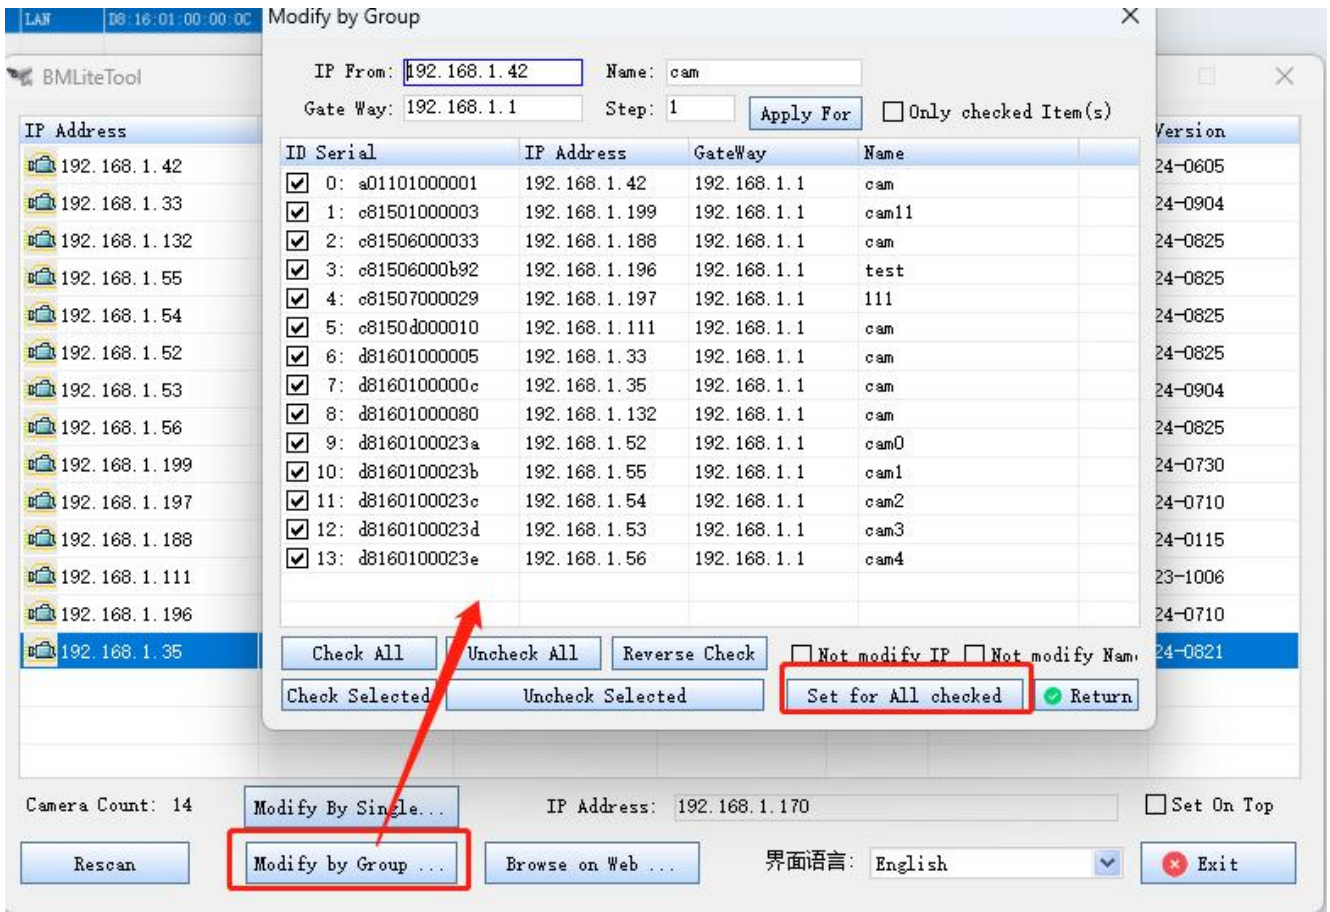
LAN D8:16:01:00:00:0C

BMLiteTool

| IP Address | Version |
|---|---|
| 192.168.1.42 | 24-0605 |
| 192.168.1.33 | 24-0904 |
| 192.168.1.132 | 24-0825 |
| 192.168.1.55 | 24-0825 |
| 192.168.1.54 | 24-0825 |
| 192.168.1.52 | 24-0825 |
| 192.168.1.53 | 24-0904 |
| 192.168.1.56 | 24-0825 |
| 192.168.1.199 | 24-0730 |
| 192.168.1.197 | 24-0710 |
| 192.168.1.188 | 24-0115 |
| 192.168.1.111 | 23-1006 |
| 192.168.1.196 | 24-0710 |
| 192.168.1.35 | 24-0821 |

Modify by Group

IP From: 192.168.1.42 Name: cam

Gate Way: 192.168.1.1 Step: 1 Apply For Only checked Item(s)

| ID Serial | IP Address | GateWay | Name |
|---|---|---|---|
| 0: a01101000001 | 192.168.1.42 | 192.168.1.1 | cam |
| 1: c81501000003 | 192.168.1.199 | 192.168.1.1 | cam11 |
| 2: c81506000033 | 192.168.1.188 | 192.168.1.1 | cam |
| 3: c81506000b92 | 192.168.1.196 | 192.168.1.1 | test |
| 4: c81507000029 | 192.168.1.197 | 192.168.1.1 | 111 |
| 5: c8150d000010 | 192.168.1.111 | 192.168.1.1 | cam |
| 6: d81601000005 | 192.168.1.33 | 192.168.1.1 | cam |
| 7: d8160100000c | 192.168.1.35 | 192.168.1.1 | cam |
| 8: d81601000080 | 192.168.1.132 | 192.168.1.1 | cam |
| 9: d8160100023a | 192.168.1.52 | 192.168.1.1 | cam0 |
| 10: d8160100023b | 192.168.1.55 | 192.168.1.1 | cam1 |
| 11: d8160100023c | 192.168.1.54 | 192.168.1.1 | cam2 |
| 12: d8160100023d | 192.168.1.53 | 192.168.1.1 | cam3 |
| 13: d8160100023e | 192.168.1.56 | 192.168.1.1 | cam4 |

Check All Uncheck All Reverse Check Not modify IP Not modify Nam

Check Selected Uncheck Selected Set for All checked Return

Camera Count: 14 Modify By Single... IP Address: 192.168.1.170 Set On Top

Rescan Modify by Group ... Browse on Web ... 界面语言: English Exit